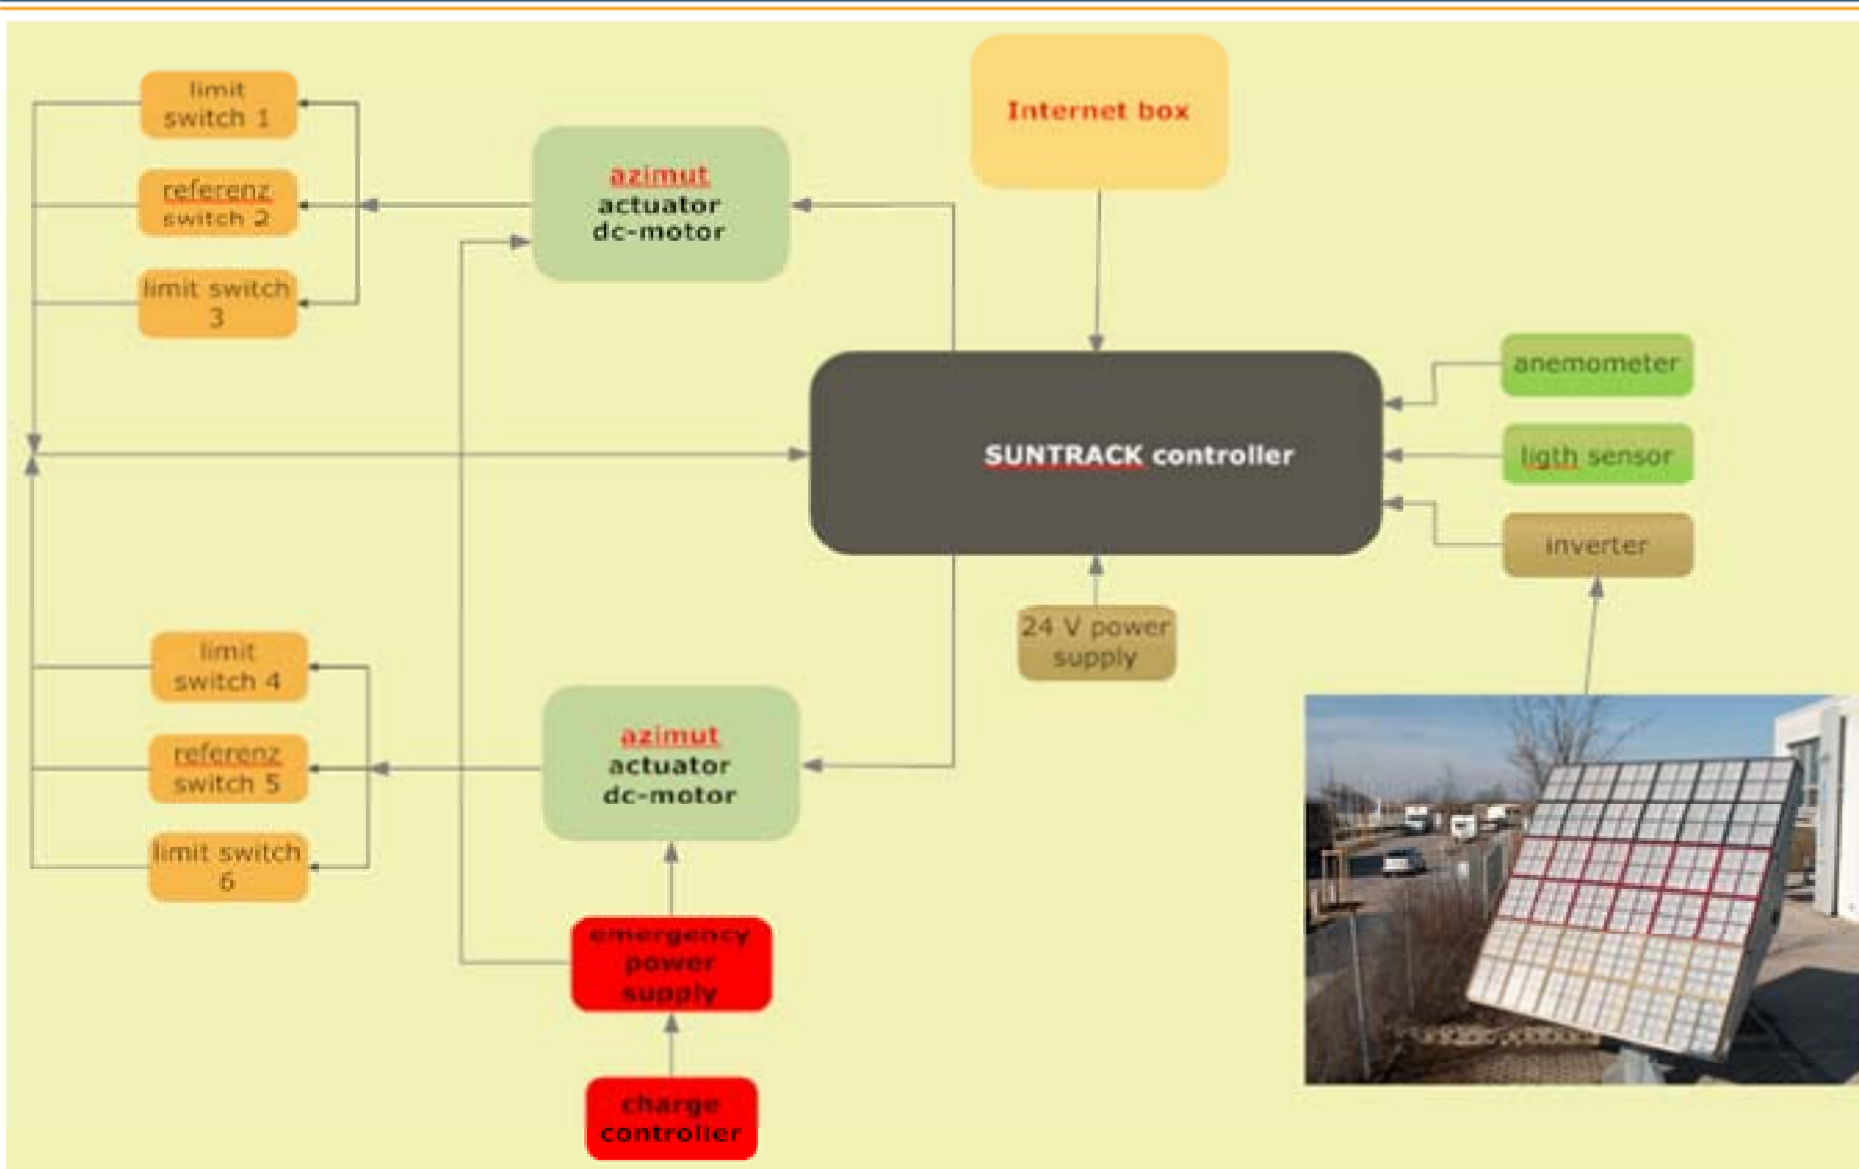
limit switch 1

referenz switch 2

limit switch 3

azimut actuator dc-motor

Internet box

SUNTRACK controller

anemometer

ligth sensor

inverter

24 V power supply

limit switch 4

referenz switch 5

limit switch 6

azimut actuator dc-motor

emergency power supply

charge controller